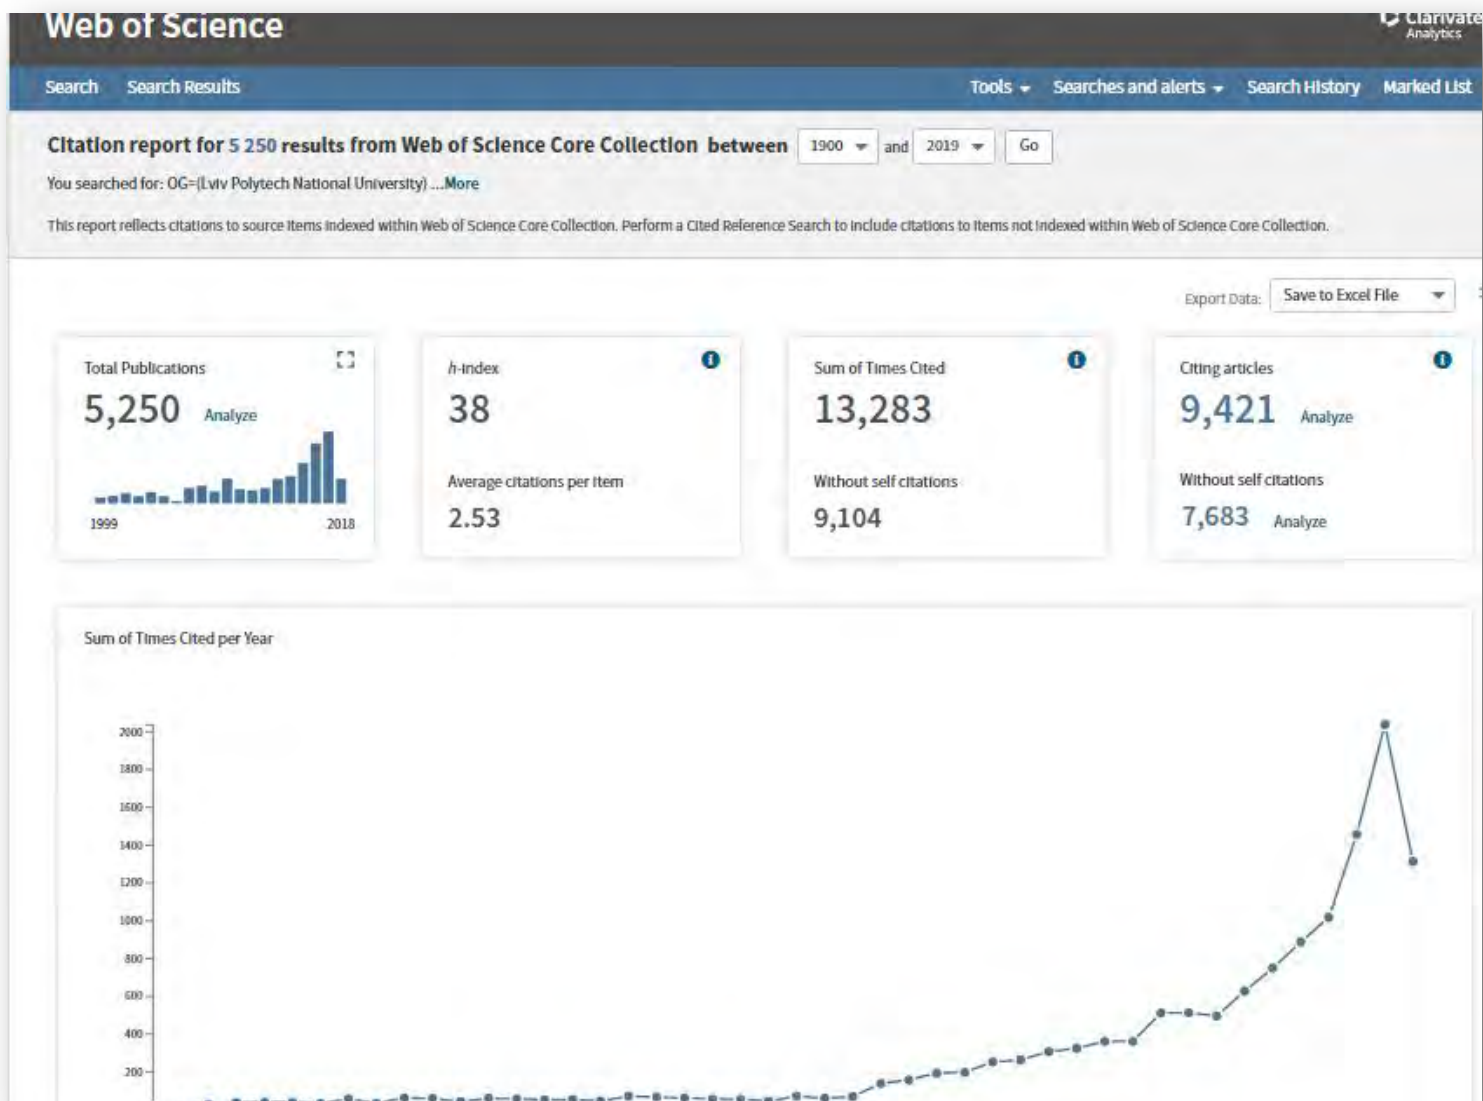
Web of Science

Clarivate Analytics

Search Search Results Tools Searches and alerts Search History Marked List

Citation report for 5 250 results from Web of Science Core Collection between 1900 and 2019 Go

You searched for: OG=(Lviv Polytech National University) ...More

This report reflects citations to source items indexed within Web of Science Core Collection. Perform a Cited Reference Search to include citations to items not indexed within Web of Science Core Collection.

Export Data: Save to Excel File

Total Publications
5,250 Analyze
1999 2018

h-index
38
Average citations per item
2.53

Sum of Times Cited
13,283
Without self citations
9,104

Citing articles
9,421 Analyze
Without self citations
7,683 Analyze

Sum of Times Cited per Year

2000
1800
1600
1400
1200
1000
800
600
400
200